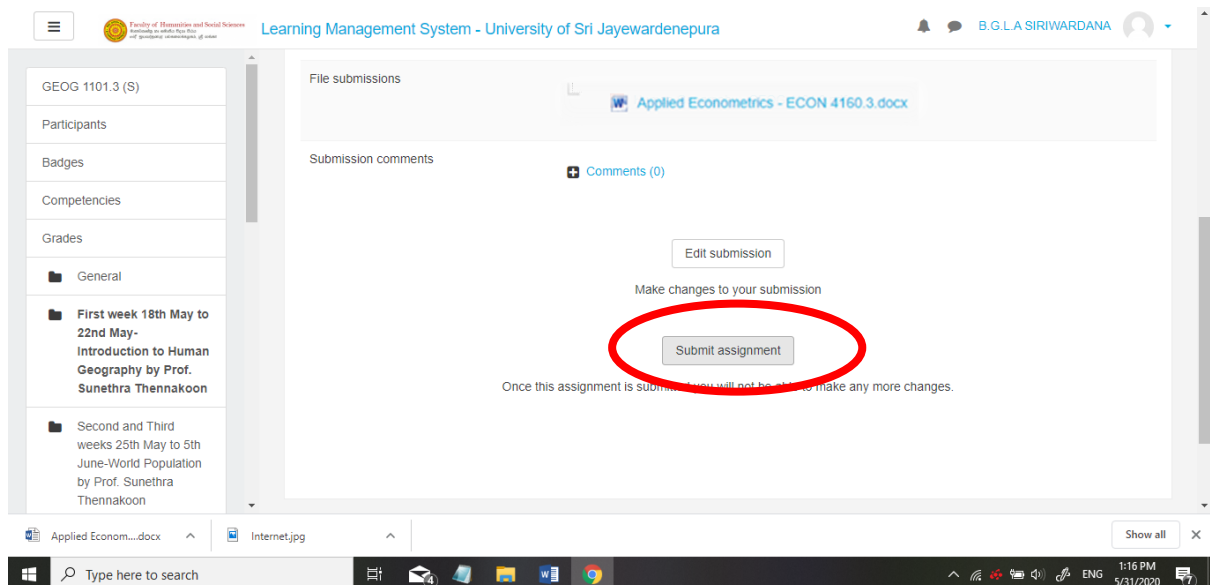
Faculty of Humanities and Social Sciences

Learning Management System - University of Sri Jayewardenepura

B.G.L.A SIRIWARDANA

GEOG 1101.3 (S)

Participants

Badges

Competencies

Grades

General

First week 18th May to 22nd May- Introduction to Human Geography by Prof. Sunethra Thennakoon

Second and Third weeks 25th May to 5th June-World Population by Prof. Sunethra Thennakoon

File submissions

Applied Econometrics - ECON 4160.3.docx

Submission comments

Comments (0)

Edit submission

Make changes to your submission

Submit assignment

Once this assignment is subm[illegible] you will not be a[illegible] to make any more changes.

Applied Econom....docx

Internet.jpg

Show all

Type here to search

ENG

1:16 PM
5/31/2020